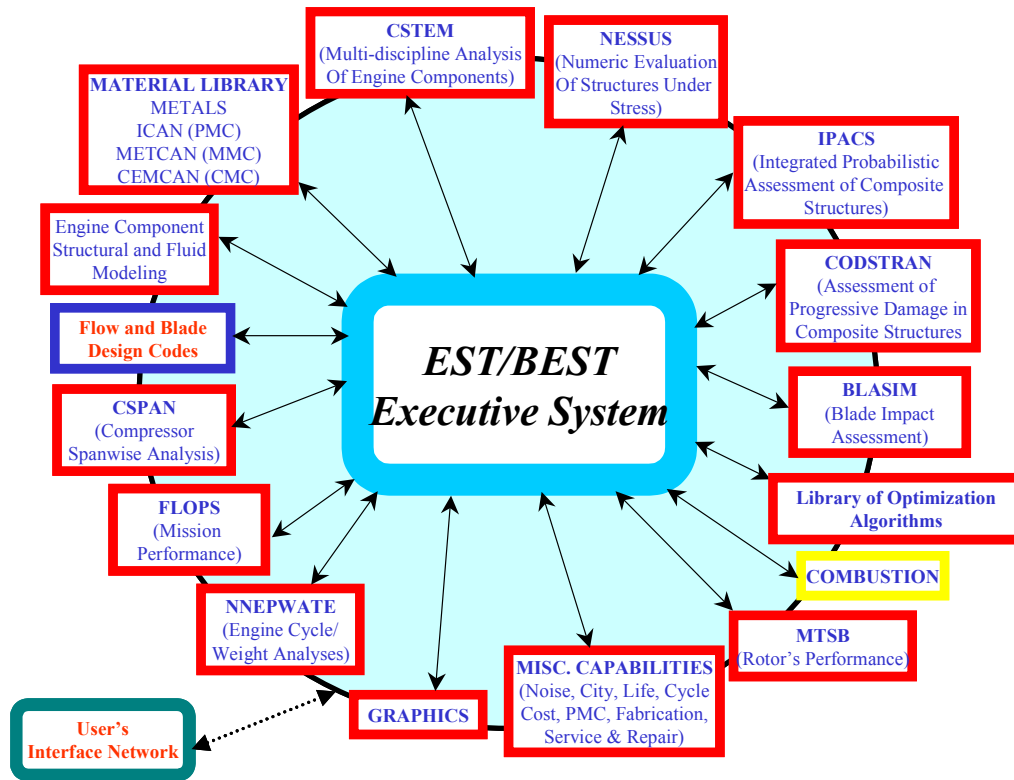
CSTEM
(Multi-discipline Analysis Of Engine Components)

NESSUS
(Numeric Evaluation Of Structures Under Stress)

MATERIAL LIBRARY
METALS
ICAN (PMC)
METCAN (MMC)
CEMCAN (CMC)

IPACS
(Integrated Probabilistic Assessment of Composite Structures)

Engine Component Structural and Fluid Modeling

CODSTRAN
(Assessment of Progressive Damage in Composite Structures

Flow and Blade Design Codes

EST/BEST
Executive System

BLASIM
(Blade Impact Assessment)

CSPAN
(Compressor Spanwise Analysis)

Library of Optimization Algorithms

FLOPS
(Mission Performance)

COMBUSTION

NNEPWATE
(Engine Cycle/ Weight Analyses)

MTSB
(Rotor's Performance)

MISC. CAPABILITIES
(Noise, City, Life, Cycle Cost, PMC, Fabrication, Service & Repair)

GRAPHICS

User's Interface Network